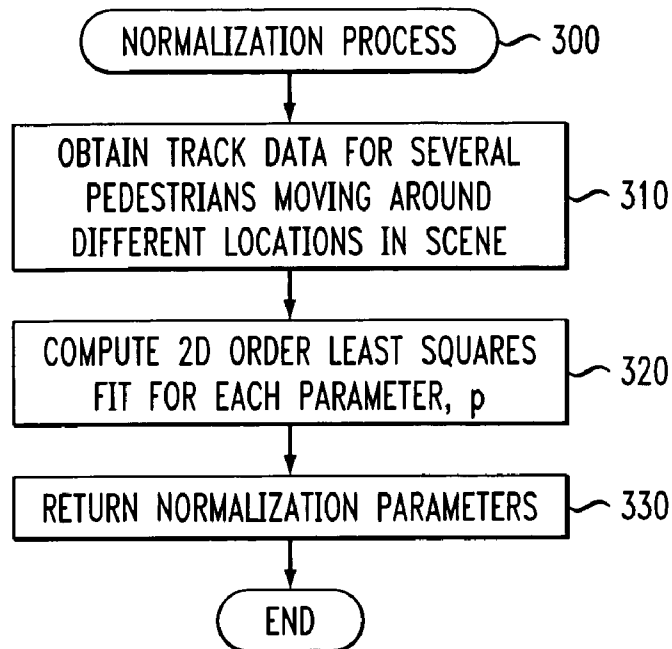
NORMALIZATION PROCESS

300

OBTAIN TRACK DATA FOR SEVERAL PEDESTRIANS MOVING AROUND DIFFERENT LOCATIONS IN SCENE

310

COMPUTE 2D ORDER LEAST SQUARES FIT FOR EACH PARAMETER, p

320

RETURN NORMALIZATION PARAMETERS

330

END